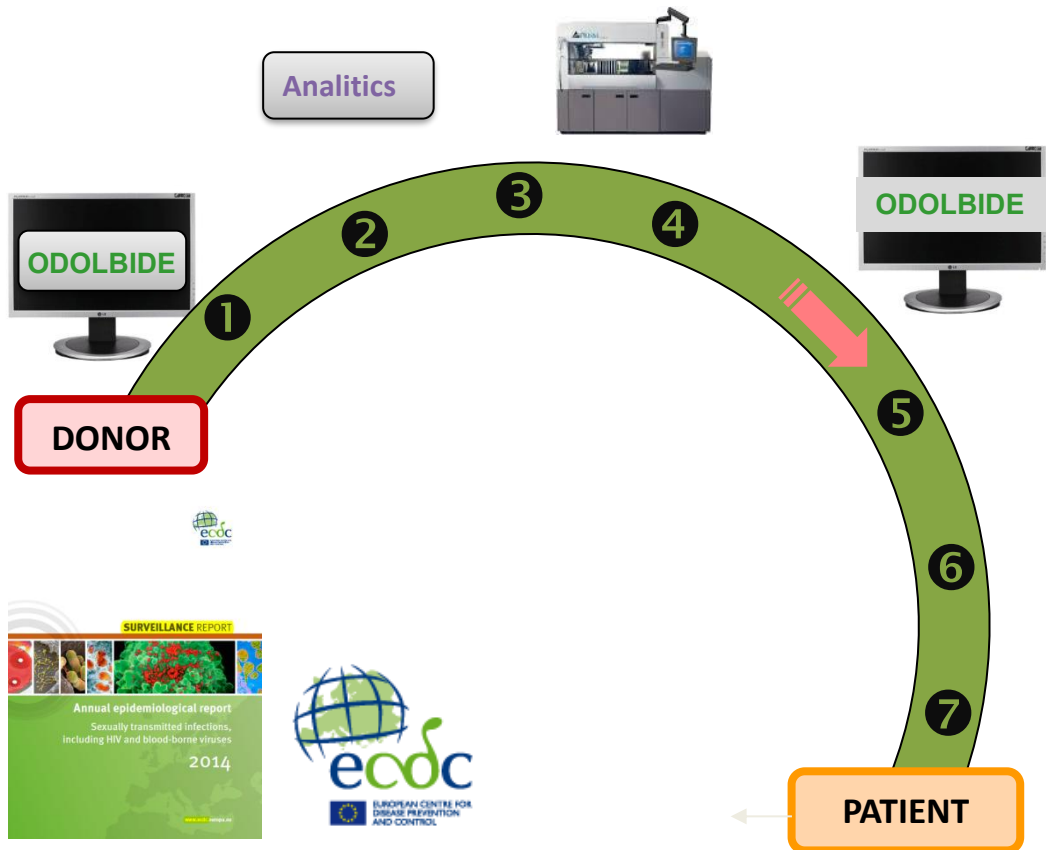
Analitics

ODOLBIDE

❶ ❷ ❸ ❹

ODOLBIDE

DONOR

❺

❻

❼

ecdc

SURVEILLANCE REPORT

Annual epidemiological report

Sexually transmitted infections, including HIV and blood-borne viruses

2014

www.ecdc.europa.eu

ecdc

EUROPEAN CENTRE FOR DISEASE PREVENTION AND CONTROL

PATIENT